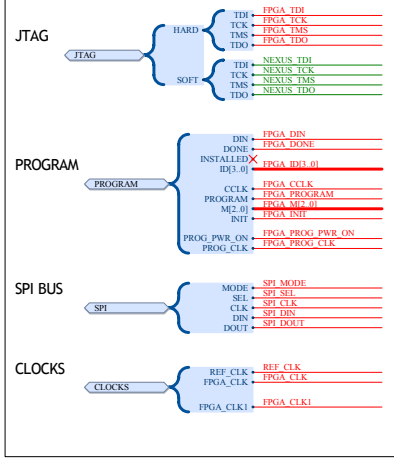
JTAG

JTAG

HARD

TDI
TCK
TMS
TDO

FPGA_TDI
FPGA_TCK
FPGA_TMS
FPGA_TDO

SOFT

TDI
TCK
TMS
TDO

NEXUS_TDI
NEXUS_TCK
NEXUS_TMS
NEXUS_TDO

PROGRAM

PROGRAM

DIN
DONE
INSTALLED
ID[3..0]
CCLK
PROGRAM
M[2..0]
INIT
PROG_PWR_ON
PROG_CLK

FPGA_DIN
FPGA_DONE
FPGA_ID[3..0]
FPGA_CCLK
FPGA_PROGRAM
FPGA_M[2..0]
FPGA_INIT
FPGA_PROG_PWR_ON
FPGA_PROG_CLK

SPI BUS

SPI

MODE
SEL
CLK
DIN
DOUT

SPI_MODE
SPI_SEL
SPI_CLK
SPI_DIN
SPI_DOUT

CLOCKS

CLOCKS

REF_CLK
FPGA_CLK
FPGA_CLK1

REF_CLK
FPGA_CLK
FPGA_CLK1